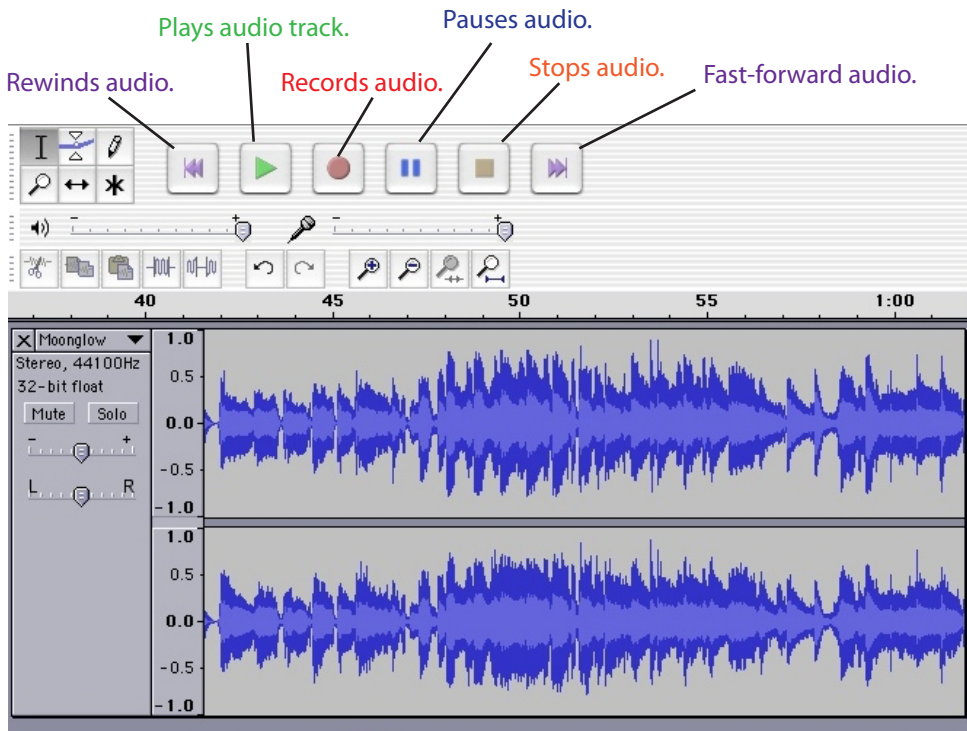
Plays audio track.

Pauses audio.

Rewinds audio.

Records audio.

Stops audio.

Fast-forward audio.

40
45
50
55
1:00

Moonglow
Stereo, 44100Hz
32-bit float
Mute
Solo
-
+
L
R

1.0
0.5
0.0
-0.5
-1.0
1.0
0.5
0.0
-0.5
-1.0